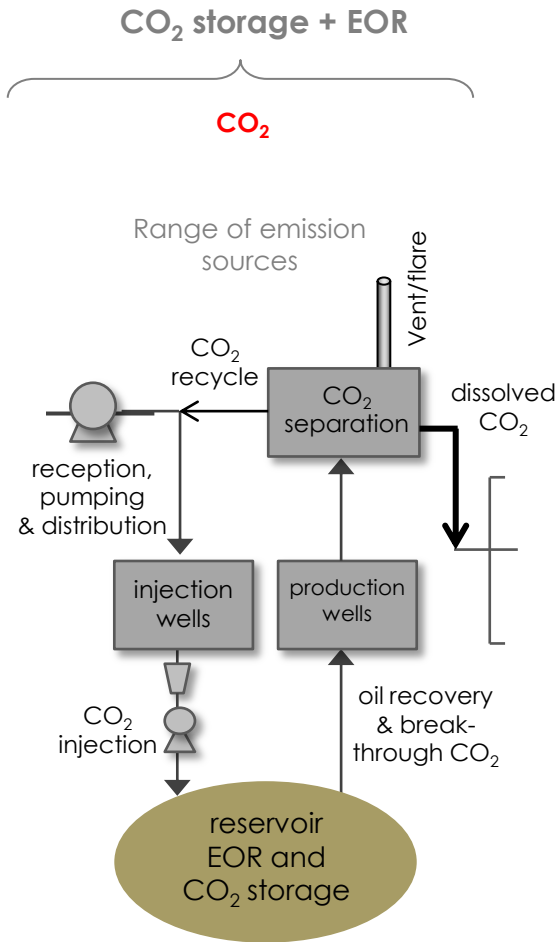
$CO_2$ storage + EOR

$CO_2$

Range of emission sources

Vent/flare

$CO_2$ recycle

$CO_2$ separation

dissolved $CO_2$

reception, pumping & distribution

injection wells

production wells

$CO_2$ injection

oil recovery & breakthrough $CO_2$

reservoir EOR and $CO_2$ storage